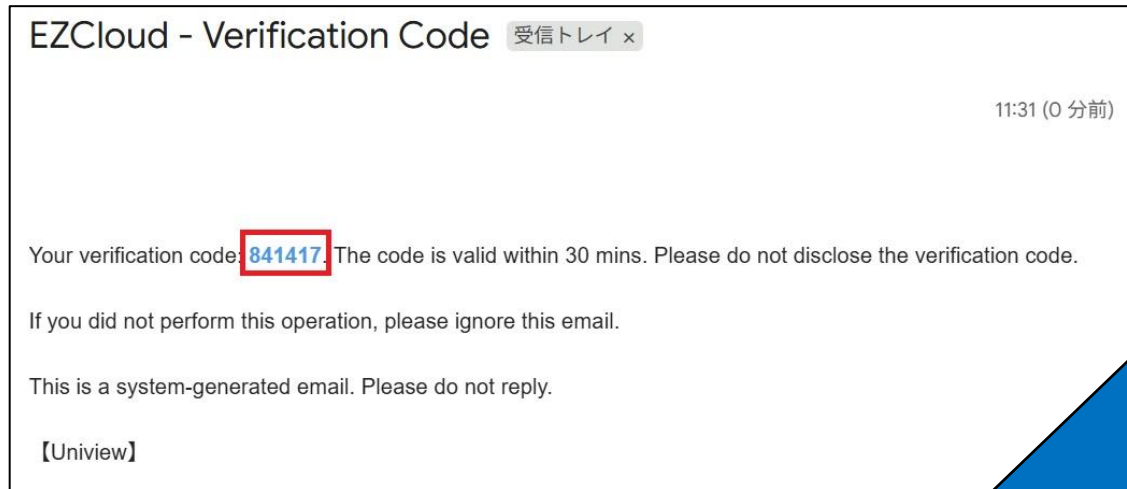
EZCloud - Verification Code 受信トレイ ×

11:31 (0 分前)

Your verification code: 841417. The code is valid within 30 mins. Please do not disclose the verification code.

If you did not perform this operation, please ignore this email.

This is a system-generated email. Please do not reply.

【Uniview】